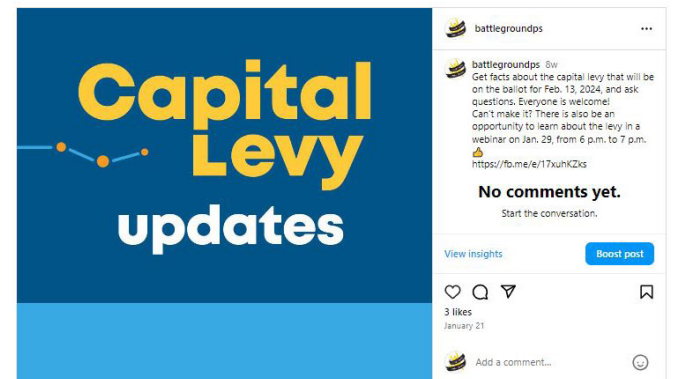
Capital Levy updates

battlegroundps

battlegroundps 8w
Get facts about the capital levy that will be on the ballot for Feb. 13, 2024, and ask questions. Everyone is welcome!
Can't make it? There is also be an opportunity to learn about the levy in a webinar on Jan. 29, from 6 p.m. to 7 p.m. 👍
https://fb.me/e/17xuhKZks

No comments yet.
Start the conversation.

View insights
Boost post

3 likes
January 21

Add a comment...